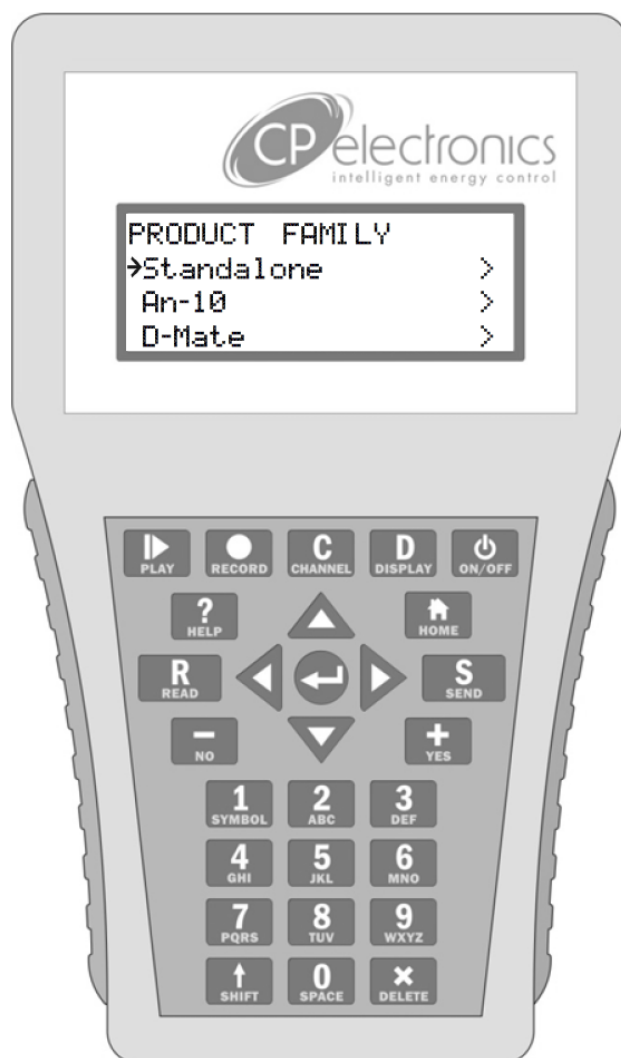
CP electronics
intelligent energy control

PRODUCT FAMILY
→Standalone >
An-10 >
D-Mate >

PLAY
RECORD
C CHANNEL
D DISPLAY
ON/OFF
? HELP
HOME
R READ
S SEND
− NO
+ YES
1 SYMBOL
2 ABC
3 DEF
4 GHI
5 JKL
6 MNO
7 PQRS
8 TUV
9 WXYZ
SHIFT
0 SPACE
DELETE